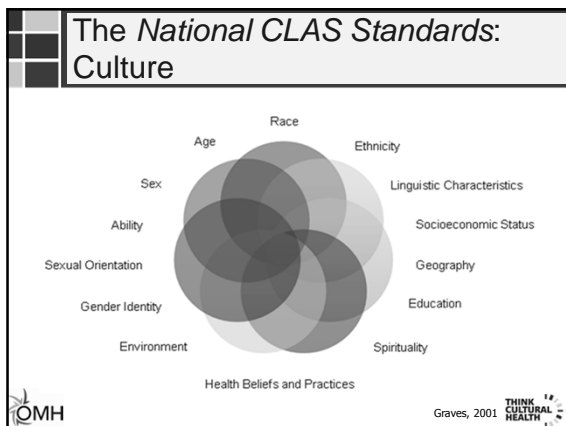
The *National CLAS Standards*: Culture

Race

Age

Ethnicity

Sex

Linguistic Characteristics

Ability

Socioeconomic Status

Sexual Orientation

Geography

Gender Identity

Education

Environment

Spirituality

Health Beliefs and Practices

OMH

Graves, 2001

THINK CULTURAL HEALTH